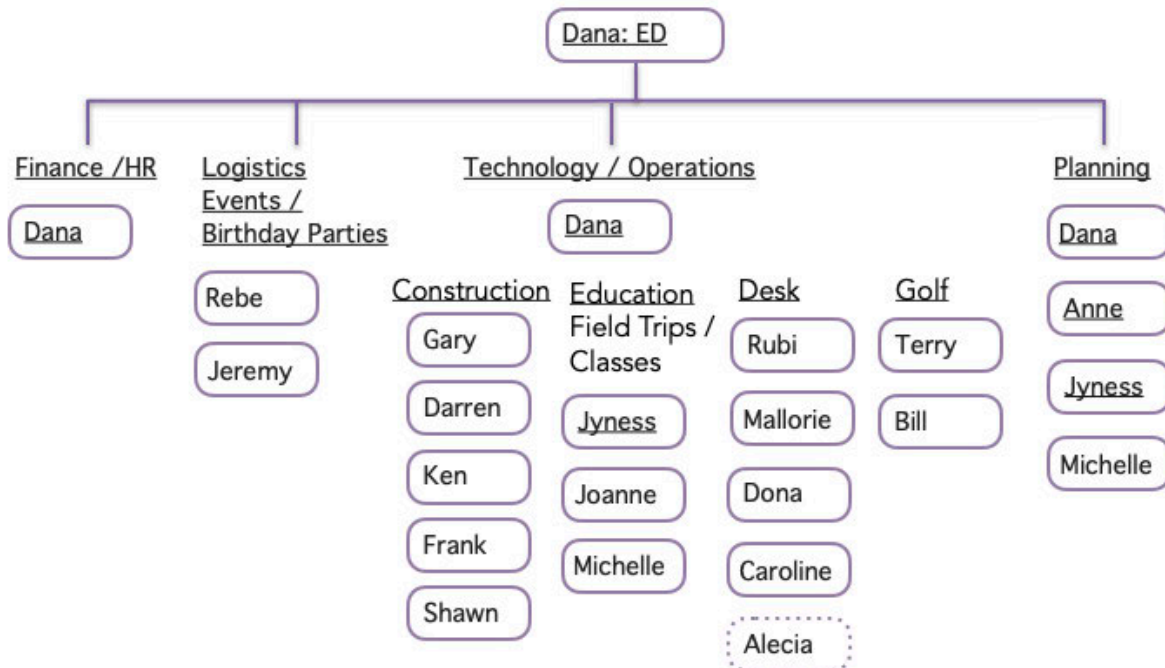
Dana: ED

Finance /HR

Dana

Logistics Events / Birthday Parties

Rebe

Jeremy

Technology / Operations

Dana

Construction

Gary

Darren

Ken

Frank

Shawn

Education Field Trips / Classes

Jyness

Joanne

Michelle

Desk

Rubi

Mallorie

Dona

Caroline

Alecia

Golf

Terry

Bill

Planning

Dana

Anne

Jyness

Michelle